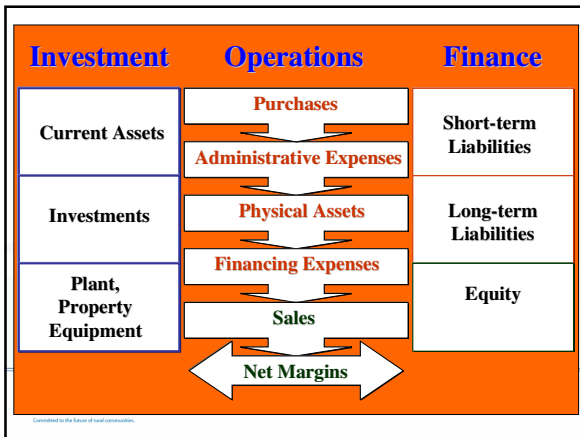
Investment

Current Assets

Investments

Plant, Property Equipment

Operations

Purchases

Administrative Expenses

Physical Assets

Financing Expenses

Sales

Net Margins

Finance

Short-term Liabilities

Long-term Liabilities

Equity

Committed to the future of rural communities.